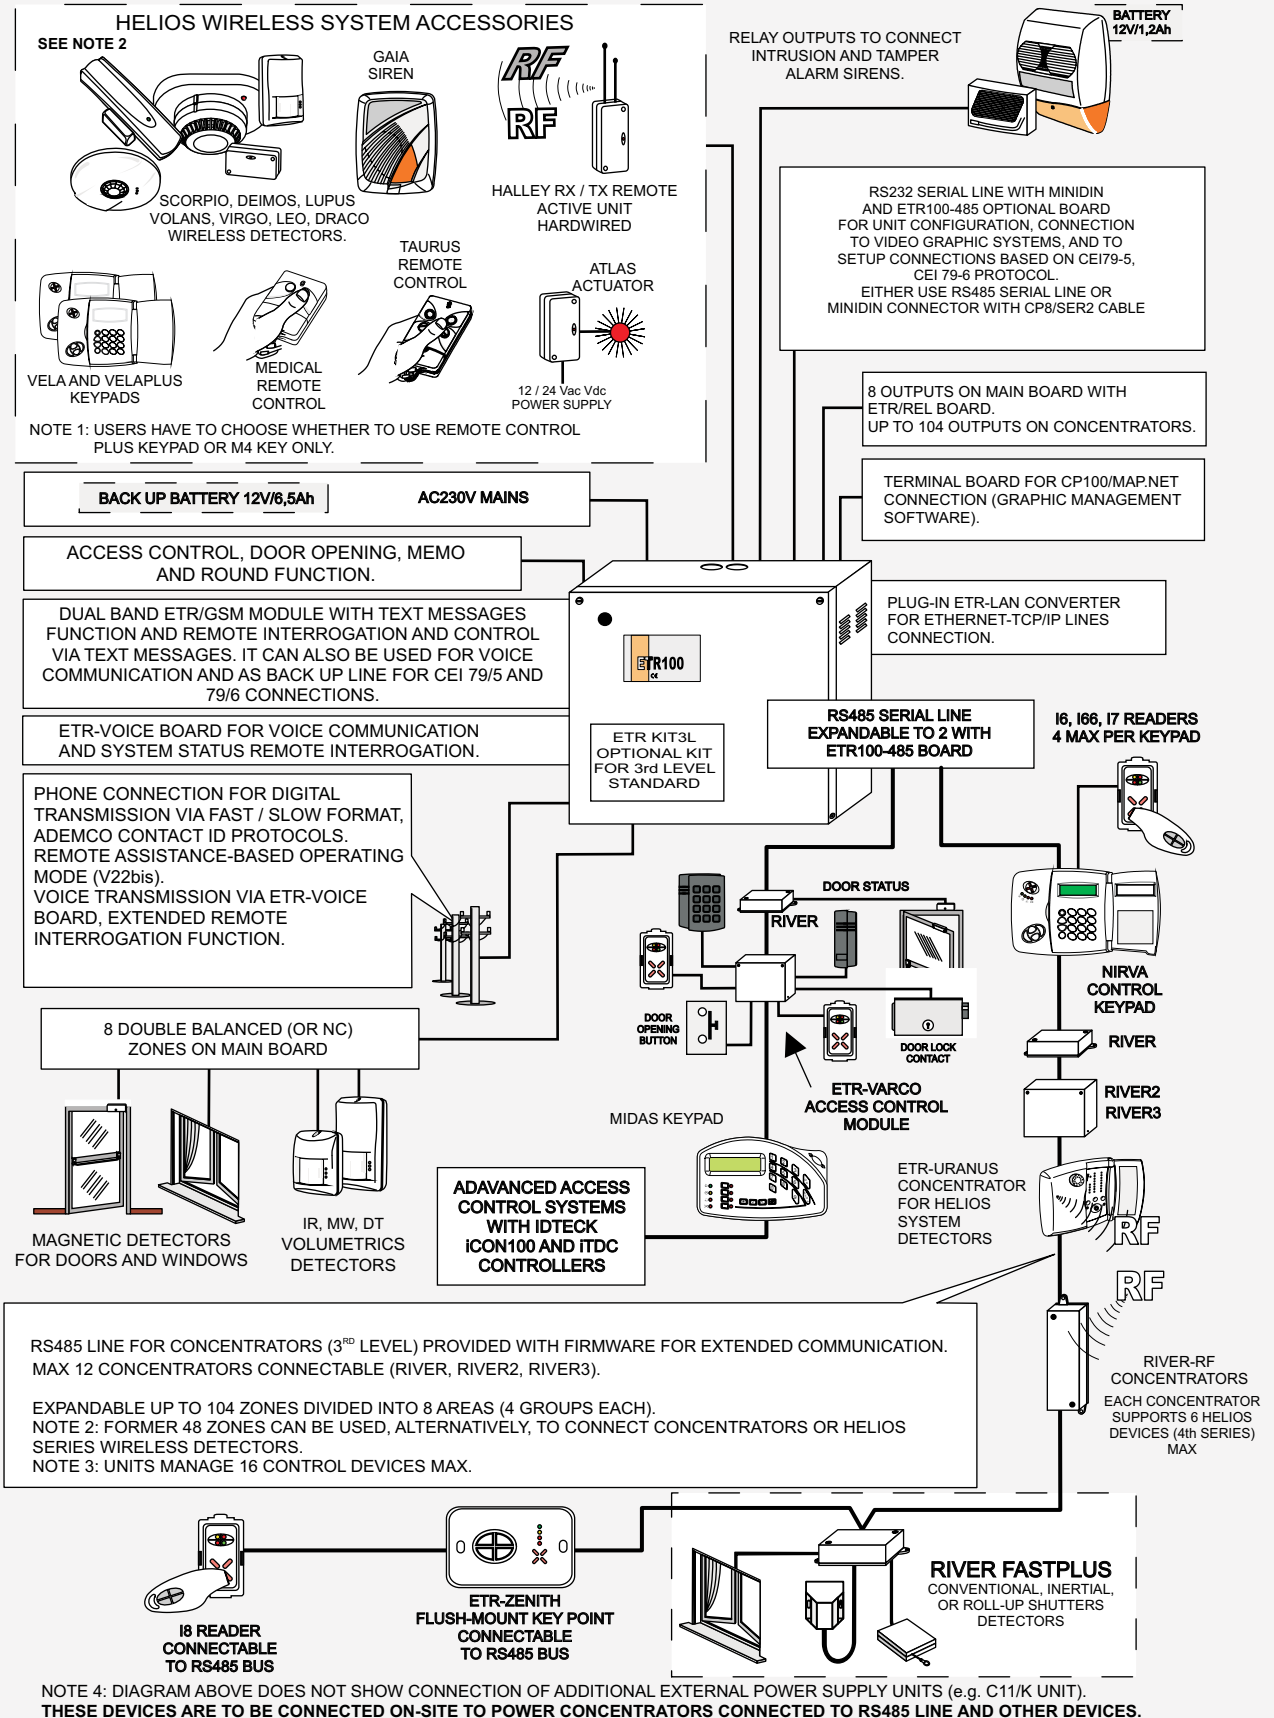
HELIOS WIRELESS SYSTEM ACCESSORIES
SEE NOTE 2

GAIA SIREN

RF
RF

SCORPIO, DEIMOS, LUPUS VOLANS, VIRGO, LEO, DRACO WIRELESS DETECTORS.

HALLEY RX / TX REMOTE ACTIVE UNIT HARDWIRED

TAURUS REMOTE CONTROL

ATLAS ACTUATOR

VELA AND VELAPLUS KEYPADS

MEDICAL REMOTE CONTROL

12 / 24 Vac Vdc POWER SUPPLY

NOTE 1: USERS HAVE TO CHOOSE WHETHER TO USE REMOTE CONTROL PLUS KEYPAD OR M4 KEY ONLY.

RELAY OUTPUTS TO CONNECT INTRUSION AND TAMPER ALARM SIRENS.

BATTERY 12V/1,2Ah

RS232 SERIAL LINE WITH MINIDIN AND ETR100-485 OPTIONAL BOARD FOR UNIT CONFIGURATION, CONNECTION TO VIDEO GRAPHIC SYSTEMS, AND TO SETUP CONNECTIONS BASED ON CEI79-5, CEI 79-6 PROTOCOL. EITHER USE RS485 SERIAL LINE OR MINIDIN CONNECTOR WITH CP8/SER2 CABLE

8 OUTPUTS ON MAIN BOARD WITH ETR/REL BOARD. UP TO 104 OUTPUTS ON CONCENTRATORS.

BACK UP BATTERY 12V/6,5Ah

AC230V MAINS

TERMINAL BOARD FOR CP100/MAP.NET CONNECTION (GRAPHIC MANAGEMENT SOFTWARE).

ACCESS CONTROL, DOOR OPENING, MEMO AND ROUND FUNCTION.

DUAL BAND ETR/GSM MODULE WITH TEXT MESSAGES FUNCTION AND REMOTE INTERROGATION AND CONTROL VIA TEXT MESSAGES. IT CAN ALSO BE USED FOR VOICE COMMUNICATION AND AS BACK UP LINE FOR CEI 79/5 AND 79/6 CONNECTIONS.

PLUG-IN ETR-LAN CONVERTER FOR ETHERNET-TCP/IP LINES CONNECTION.

ETR100

ETR-VOICE BOARD FOR VOICE COMMUNICATION AND SYSTEM STATUS REMOTE INTERROGATION.

ETR KIT3L OPTIONAL KIT FOR 3rd LEVEL STANDARD

RS485 SERIAL LINE EXPANDABLE TO 2 WITH ETR100-485 BOARD

I6, I66, I7 READERS 4 MAX PER KEYPAD

PHONE CONNECTION FOR DIGITAL TRANSMISSION VIA FAST / SLOW FORMAT, ADEMCO CONTACT ID PROTOCOLS. REMOTE ASSISTANCE-BASED OPERATING MODE (V22bis). VOICE TRANSMISSION VIA ETR-VOICE BOARD, EXTENDED REMOTE INTERROGATION FUNCTION.

DOOR STATUS
RIVER

NIRVA CONTROL KEYPAD

8 DOUBLE BALANCED (OR NC) ZONES ON MAIN BOARD

DOOR OPENING BUTTON

DOOR LOCK CONTACT

RIVER

ETR-VARCO ACCESS CONTROL MODULE

RIVER2 RIVER3

MIDAS KEYPAD

ETR-URANUS CONCENTRATOR FOR HELIOS SYSTEM DETECTORS

RF

MAGNETIC DETECTORS FOR DOORS AND WINDOWS

IR, MW, DT VOLUMETRICS DETECTORS

ADAVANCED ACCESS CONTROL SYSTEMS WITH IDTECK iCON100 AND iTDC CONTROLLERS

RF

RS485 LINE FOR CONCENTRATORS (3$^{RD}$ LEVEL) PROVIDED WITH FIRMWARE FOR EXTENDED COMMUNICATION. MAX 12 CONCENTRATORS CONNECTABLE (RIVER, RIVER2, RIVER3).

EXPANDABLE UP TO 104 ZONES DIVIDED INTO 8 AREAS (4 GROUPS EACH).
NOTE 2: FORMER 48 ZONES CAN BE USED, ALTERNATIVELY, TO CONNECT CONCENTRATORS OR HELIOS SERIES WIRELESS DETECTORS.
NOTE 3: UNITS MANAGE 16 CONTROL DEVICES MAX.

RIVER-RF CONCENTRATORS

EACH CONCENTRATOR SUPPORTS 6 HELIOS DEVICES (4th SERIES) MAX

I8 READER CONNECTABLE TO RS485 BUS

ETR-ZENITH FLUSH-MOUNT KEY POINT CONNECTABLE TO RS485 BUS

RIVER FASTPLUS
CONVENTIONAL, INERTIAL, OR ROLL-UP SHUTTERS DETECTORS

NOTE 4: DIAGRAM ABOVE DOES NOT SHOW CONNECTION OF ADDITIONAL EXTERNAL POWER SUPPLY UNITS (e.g. C11/K UNIT).
THESE DEVICES ARE TO BE CONNECTED ON-SITE TO POWER CONCENTRATORS CONNECTED TO RS485 LINE AND OTHER DEVICES.